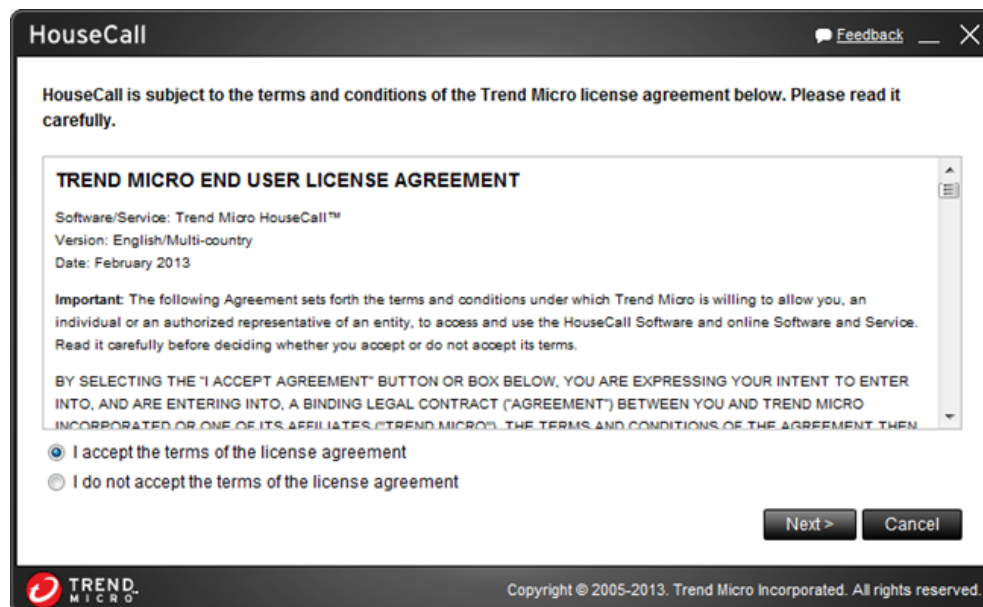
HouseCall

Feedback

HouseCall is subject to the terms and conditions of the Trend Micro license agreement below. Please read it carefully.

TREND MICRO END USER LICENSE AGREEMENT

Software/Service: Trend Micro HouseCall™
Version: English/Multi-country
Date: February 2013

Important: The following Agreement sets forth the terms and conditions under which Trend Micro is willing to allow you, an individual or an authorized representative of an entity, to access and use the HouseCall Software and online Software and Service. Read it carefully before deciding whether you accept or do not accept its terms.

BY SELECTING THE "I ACCEPT AGREEMENT" BUTTON OR BOX BELOW, YOU ARE EXPRESSING YOUR INTENT TO ENTER INTO, AND ARE ENTERING INTO, A BINDING LEGAL CONTRACT ("AGREEMENT") BETWEEN YOU AND TREND MICRO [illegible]

I accept the terms of the license agreement

I do not accept the terms of the license agreement

Next >

Cancel

TREND MICRO

Copyright © 2005-2013. Trend Micro Incorporated. All rights reserved.